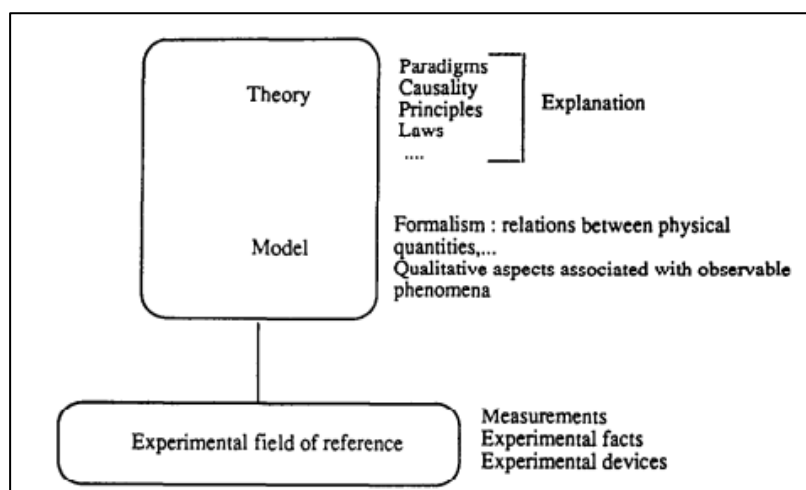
Theory

Paradigms
Causality
Principles
Laws
....

Explanation

Model

Formalism : relations between physical quantities,...
Qualitative aspects associated with observable phenomena

Experimental field of reference

Measurements
Experimental facts
Experimental devices